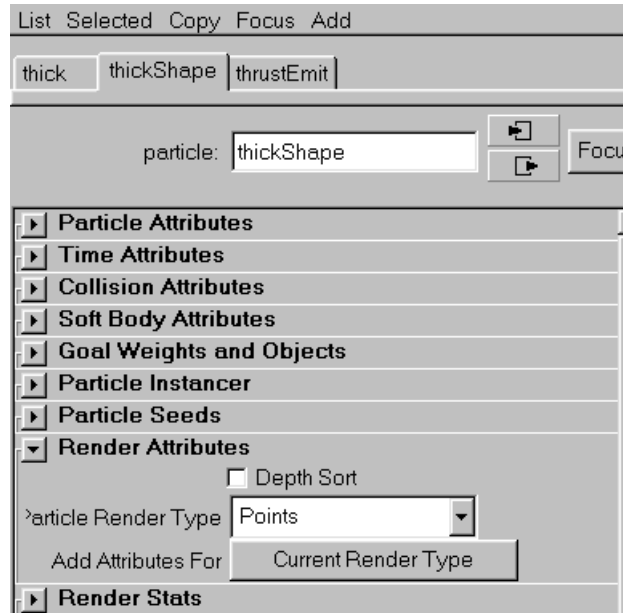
List Selected Copy Focus Add

thick | thickShape | thrustEmit

particle: thickShape

Focu

Particle Attributes
Time Attributes
Collision Attributes
Soft Body Attributes
Goal Weights and Objects
Particle Instancer
Particle Seeds
Render Attributes

Depth Sort

>article Render Type Points

Add Attributes For Current Render Type

Render Stats